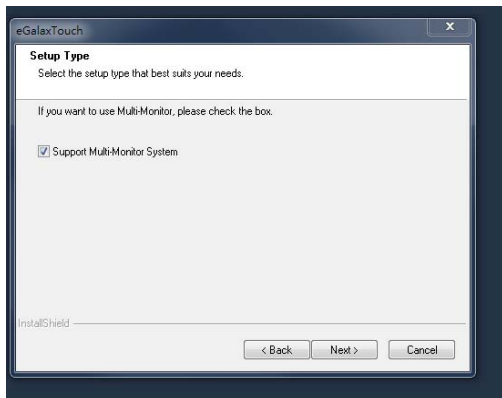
eGalaxTouch

Setup Type

Select the setup type that best suits your needs.

If you want to use Multi-Monitor, please check the box.

Support Multi-Monitor System

InstallShield

< Back

Next >

Cancel